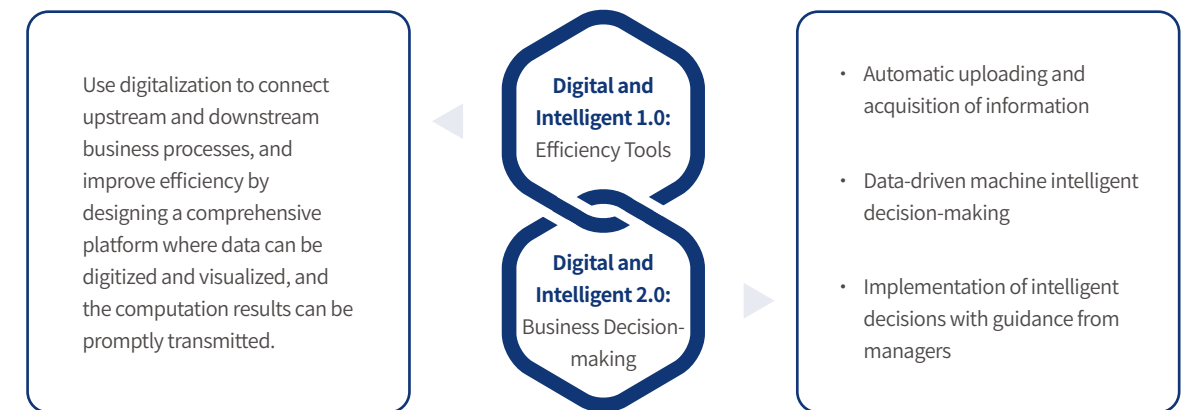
Use digitalization to connect upstream and downstream business processes, and improve efficiency by designing a comprehensive platform where data can be digitized and visualized, and the computation results can be promptly transmitted.

**Digital and Intelligent 1.0:**
Efficiency Tools

**Digital and Intelligent 2.0:**
Business Decision-making

· Automatic uploading and acquisition of information

· Data-driven machine intelligent decision-making

· Implementation of intelligent decisions with guidance from managers